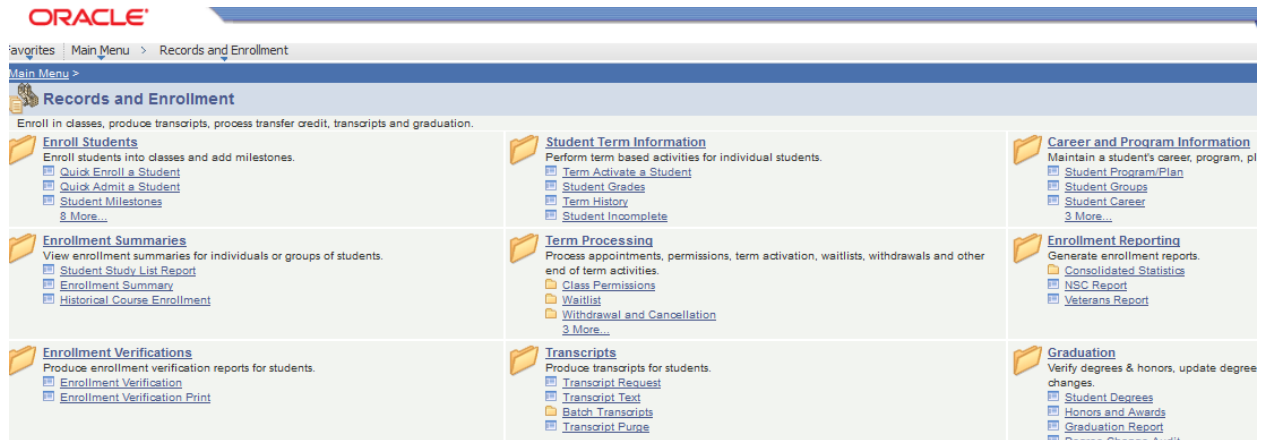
ORACLE

avorites | Main Menu > Records and Enrollment

Main Menu >

Records and Enrollment

Enroll in classes, produce transcripts, process transfer credit, transcripts and graduation.

Enroll Students
Enroll students into classes and add milestones.
Quick Enroll a Student
Quick Admit a Student
Student Milestones
8 More...

Enrollment Summaries
View enrollment summaries for individuals or groups of students.
Student Study List Report
Enrollment Summary
Historical Course Enrollment

Enrollment Verifications
Produce enrollment verification reports for students.
Enrollment Verification
Enrollment Verification Print

Student Term Information
Perform term based activities for individual students.
Term Activate a Student
Student Grades
Term History
Student Incomplete

Term Processing
Process appointments, permissions, term activation, waitlists, withdrawals and other end of term activities.
Class Permissions
Waitlist
Withdrawal and Cancellation
3 More...

Transcripts
Produce transcripts for students.
Transcript Request
Transcript Text
Batch Transcripts
Transcript Purge

Career and Program Information
Maintain a student's career, program, pl
Student Program/Plan
Student Groups
Student Career
3 More...

Enrollment Reporting
Generate enrollment reports.
Consolidated Statistics
NSC Report
Veterans Report

Graduation
Verify degrees & honors, update degree changes.
Student Degrees
Honors and Awards
Graduation Report
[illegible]